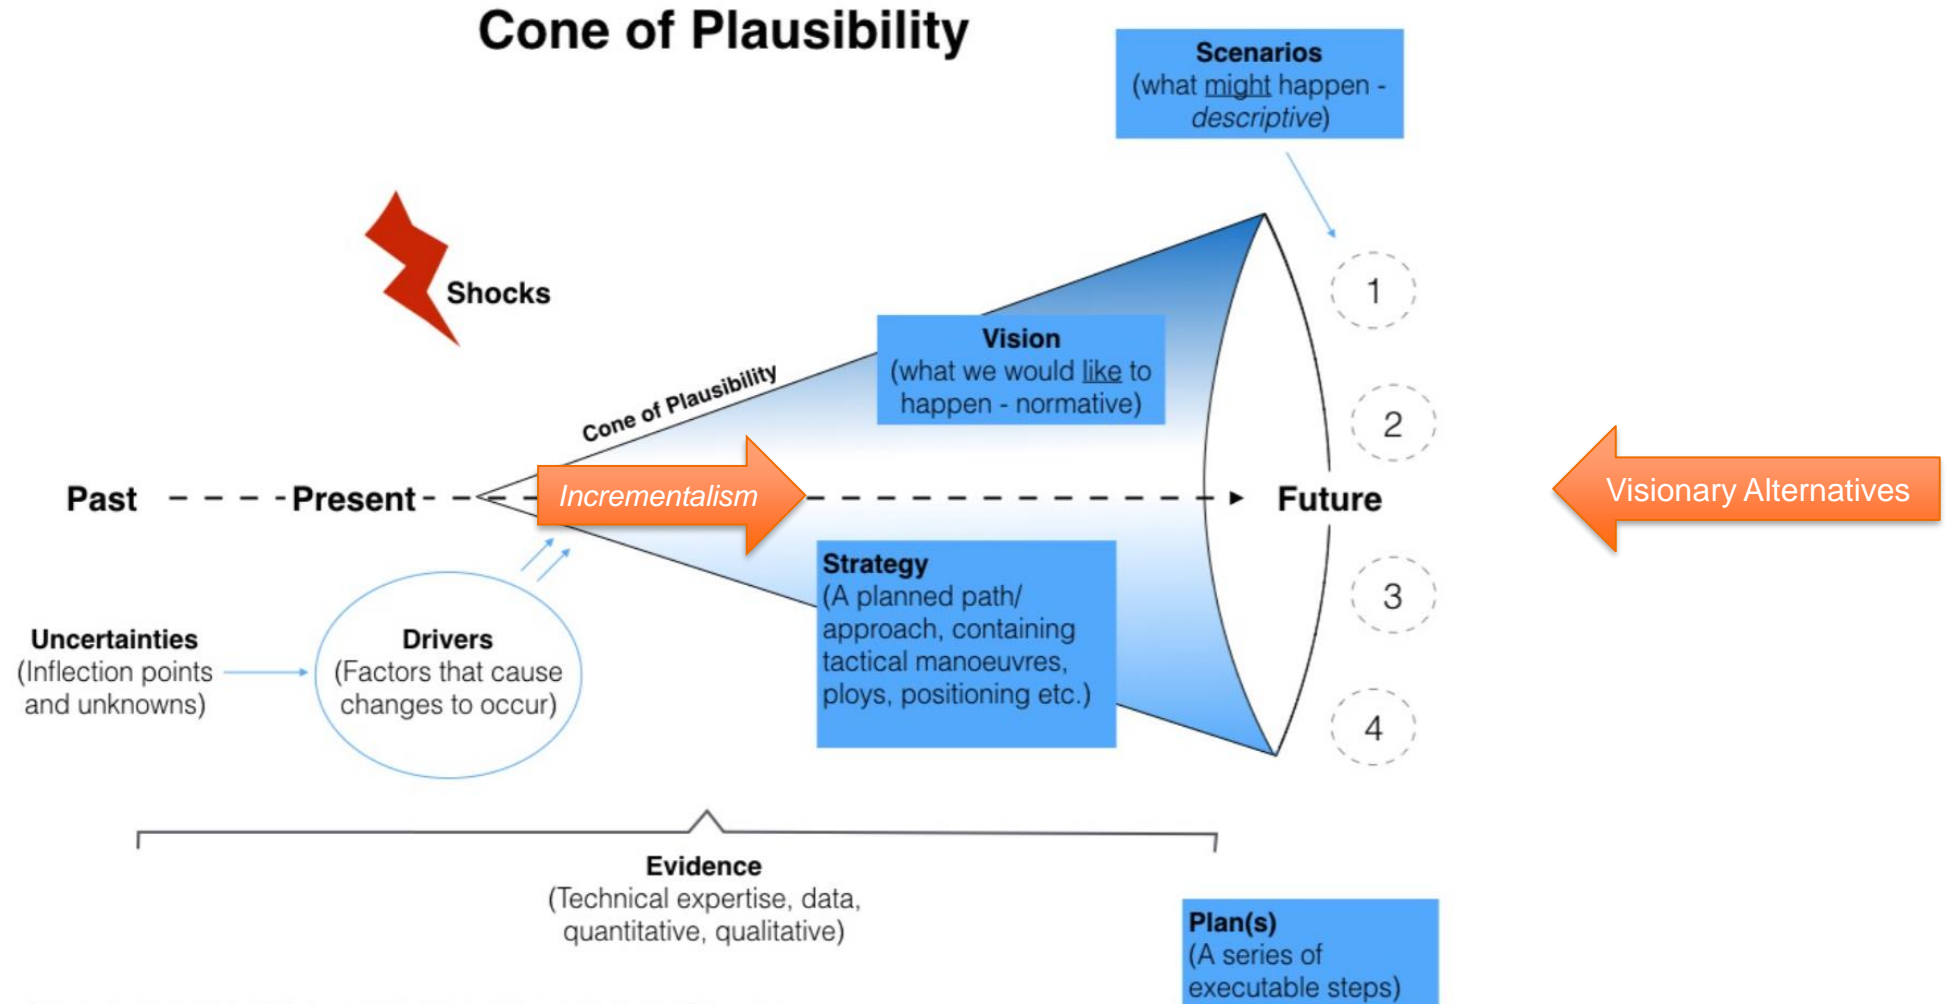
Cone of Plausibility

Scenarios
(what might happen - descriptive)

Shocks

Cone of Plausibility

Vision
(what we would like to happen - normative)

Past Present Incrementalism Future

Visionary Alternatives

1

2

3

4

Strategy
(A planned path/ approach, containing tactical manoeuvres, ploys, positioning etc.)

Uncertainties
(Inflection points and unknowns)

Drivers
(Factors that cause changes to occur)

Evidence
(Technical expertise, data, quantitative, qualitative)

Plan(s)
(A series of executable steps)